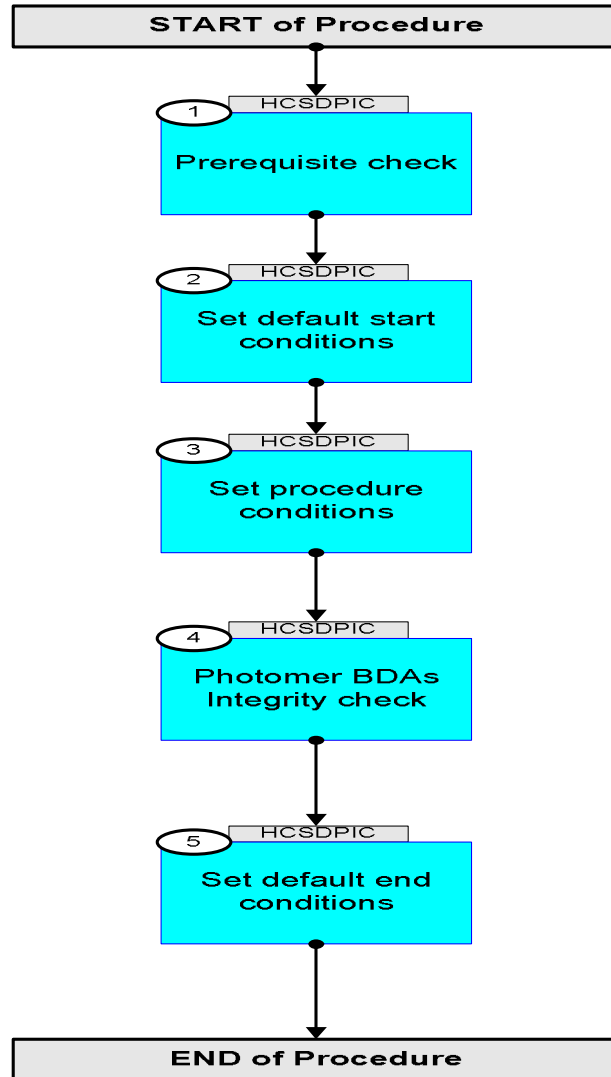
START of Procedure

1
HCSDPIC
Prerequisite check

2
HCSDPIC
Set default start conditions

3
HCSDPIC
Set procedure conditions

4
HCSDPIC
Photomer BDAs Integrity check

5
HCSDPIC
Set default end conditions

END of Procedure